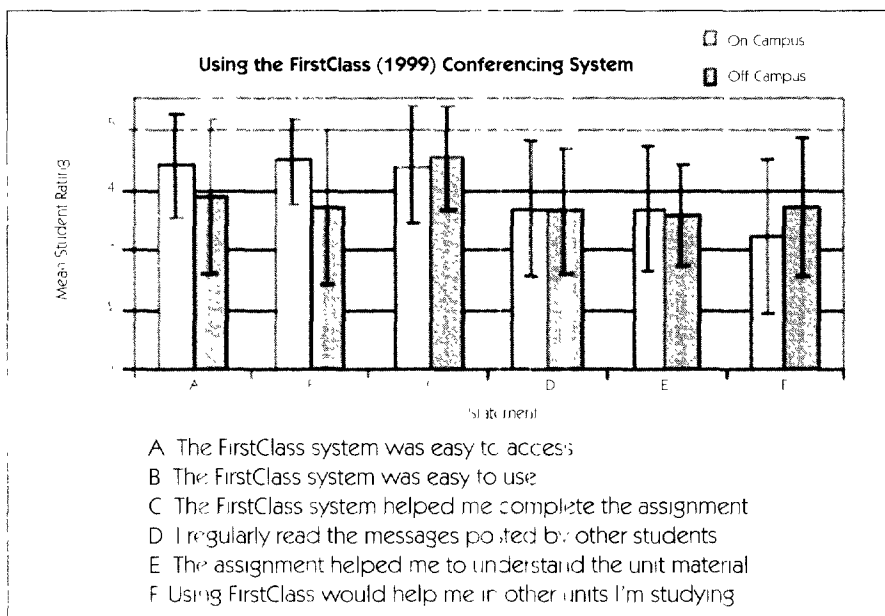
Using the FirstClass (1999) Conferencing System

On Campus

Off Campus

Mean Student Rating

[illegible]
4
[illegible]
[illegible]

A
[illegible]
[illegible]
D
E
F

Statement

A The FirstClass system was easy to access
B The FirstClass system was easy to use
C The FirstClass system helped me complete the assignment
D I regularly read the messages posted by other students
E The assignment helped me to understand the unit material
F Using FirstClass would help me in other units I'm studying